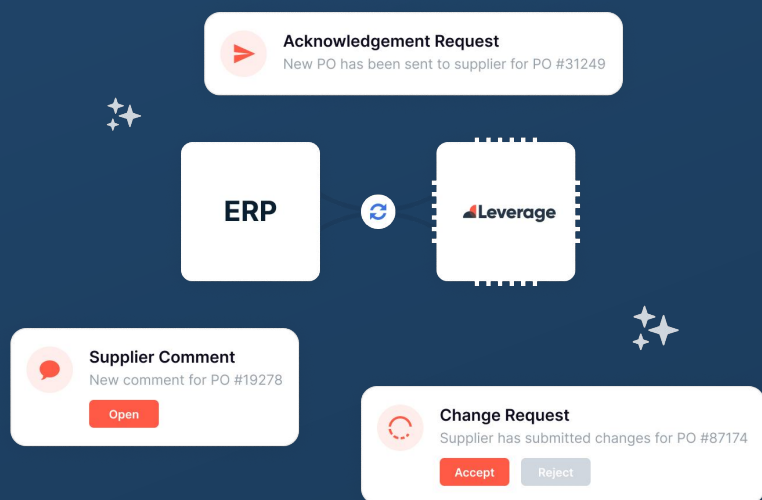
Acknowledgement Request
New PO has been sent to supplier for PO #31249

ERP

Leverage

Supplier Comment
New comment for PO #19278
Open

Change Request
Supplier has submitted changes for PO #87174
Accept
Reject